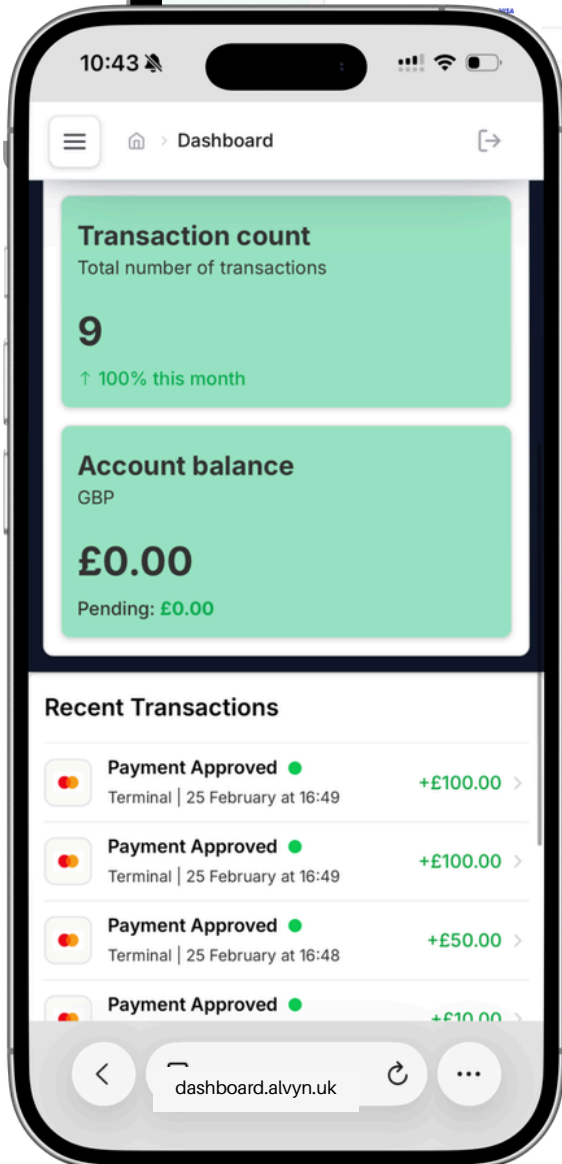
10:43

Dashboard

Transaction count
Total number of transactions

9

↑ 100% this month

Account balance
GBP

£0.00

Pending: £0.00

Recent Transactions

Payment Approved
Terminal | 25 February at 16:49
+£100.00

Payment Approved
Terminal | 25 February at 16:49
+£100.00

Payment Approved
Terminal | 25 February at 16:48
+£50.00

Payment Approved
+£10.00

dashboard.alvyn.uk